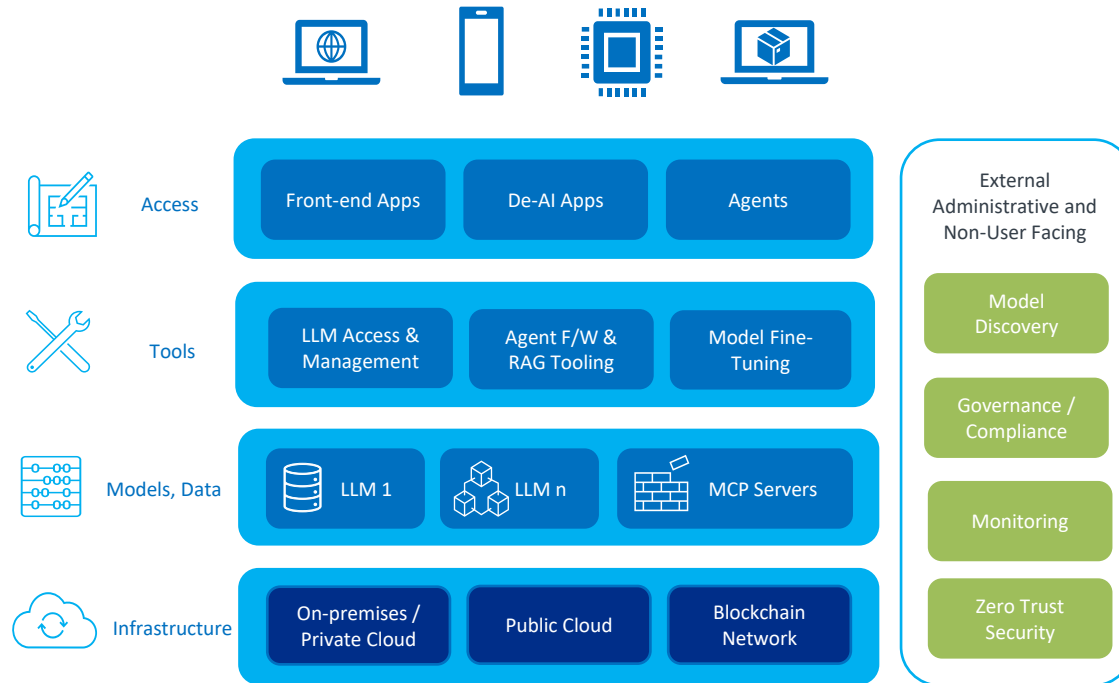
Access

Front-end Apps

De-AI Apps

Agents

Tools

LLM Access & Management

Agent F/W & RAG Tooling

Model Fine-Tuning

Models, Data

LLM 1

LLM n

MCP Servers

Infrastructure

On-premises / Private Cloud

Public Cloud

Blockchain Network

External Administrative and Non-User Facing

Model Discovery

Governance / Compliance

Monitoring

Zero Trust Security